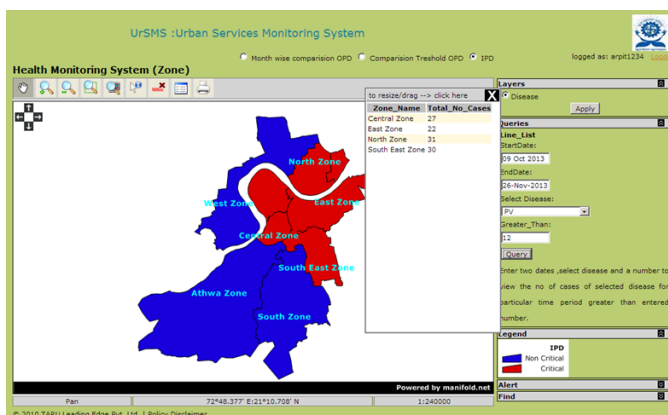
UrSMS :Urban Services Monitoring System

Month wise comparision OPD Comparision Treshold OPD IPD

logged as: arpit1234 Log

Health Monitoring System (Zone)

to resize/drag --> click here X

| Zone_Name | Total_No_Cases |
|---|---|
| Central Zone | 27 |
| East Zone | 22 |
| North Zone | 31 |
| South East Zone | 30 |

North Zone
West Zone
East Zone
Central Zone
South East Zone
Athwa Zone
South Zone

Powered by manifold.net

Pan | 72°48.377' E;21°10.708' N | 1:240000

© 2010 TARU Leading Edge Pvt. Ltd. | Policy Disclaimer

Layers
Disease
Apply

Queries
Line_List
StartDate:
09 Oct 2013
EndDate:
26-Nov-2013
Select Disease:
PV
Greater_Than:
12
Query

Enter two dates ,select disease and a number to view the no of cases of selected disease for particular time period greater than entered number.

Legend
IPD
Non Critical
Critical

Alert

Find